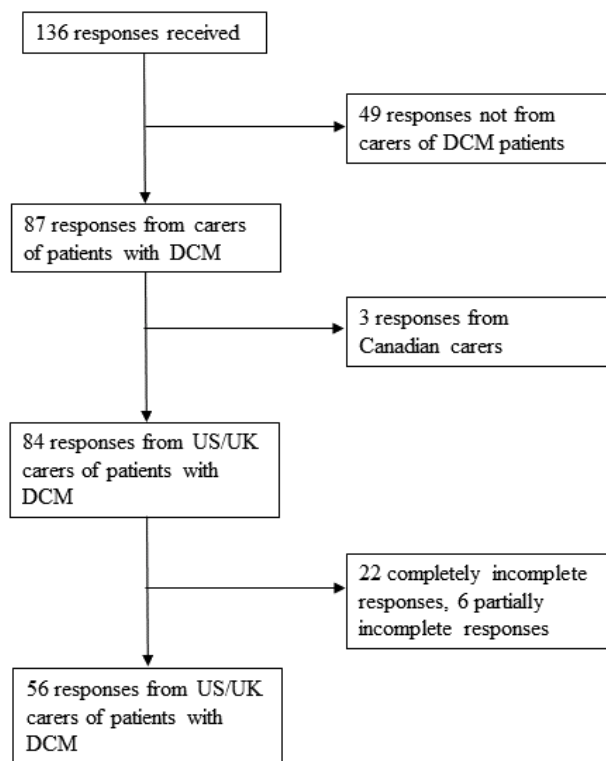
136 responses received

49 responses not from carers of DCM patients

87 responses from carers of patients with DCM

3 responses from Canadian carers

84 responses from US/UK carers of patients with DCM

22 completely incomplete responses, 6 partially incomplete responses

56 responses from US/UK carers of patients with DCM